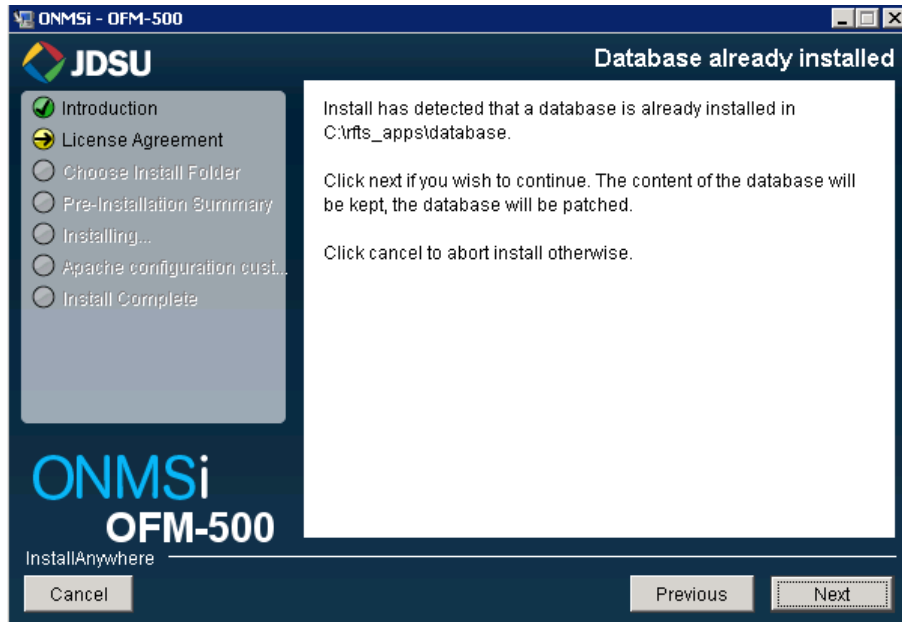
ONMSi - OFM-500

JDSU

Database already installed

Introduction
License Agreement
Choose Install Folder
Pre-Installation Summary
Installing...
Apache configuration cust...
Install Complete

Install has detected that a database is already installed in C:\rfts_apps\database.

Click next if you wish to continue. The content of the database will be kept, the database will be patched.

Click cancel to abort install otherwise.

ONMSi
OFM-500

InstallAnywhere

Cancel

Previous

Next